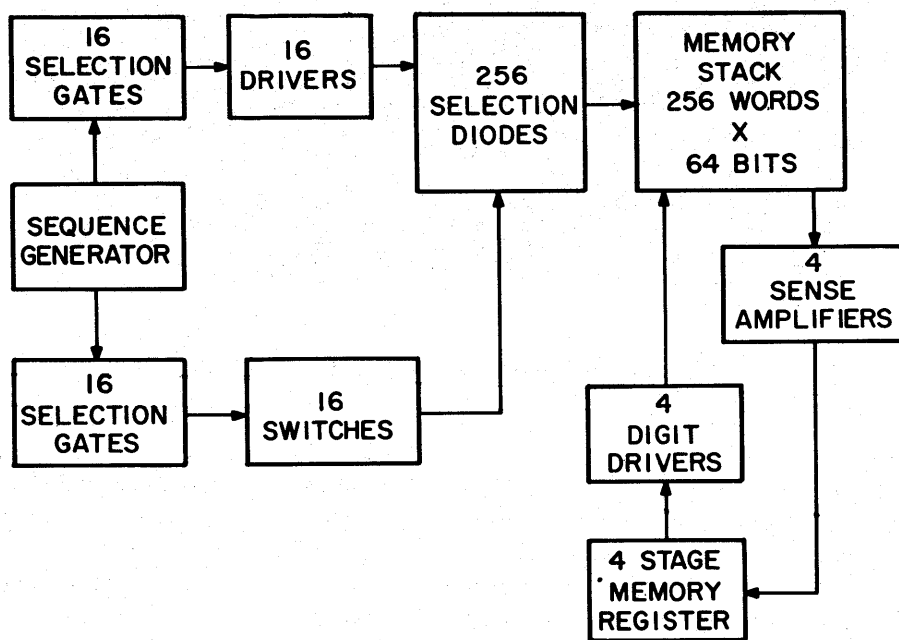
16 SELECTION GATES

16 DRIVERS

256 SELECTION DIODES

MEMORY STACK 256 WORDS X 64 BITS

SEQUENCE GENERATOR

4 SENSE AMPLIFIERS

16 SELECTION GATES

16 SWITCHES

4 DIGIT DRIVERS

4 STAGE MEMORY REGISTER